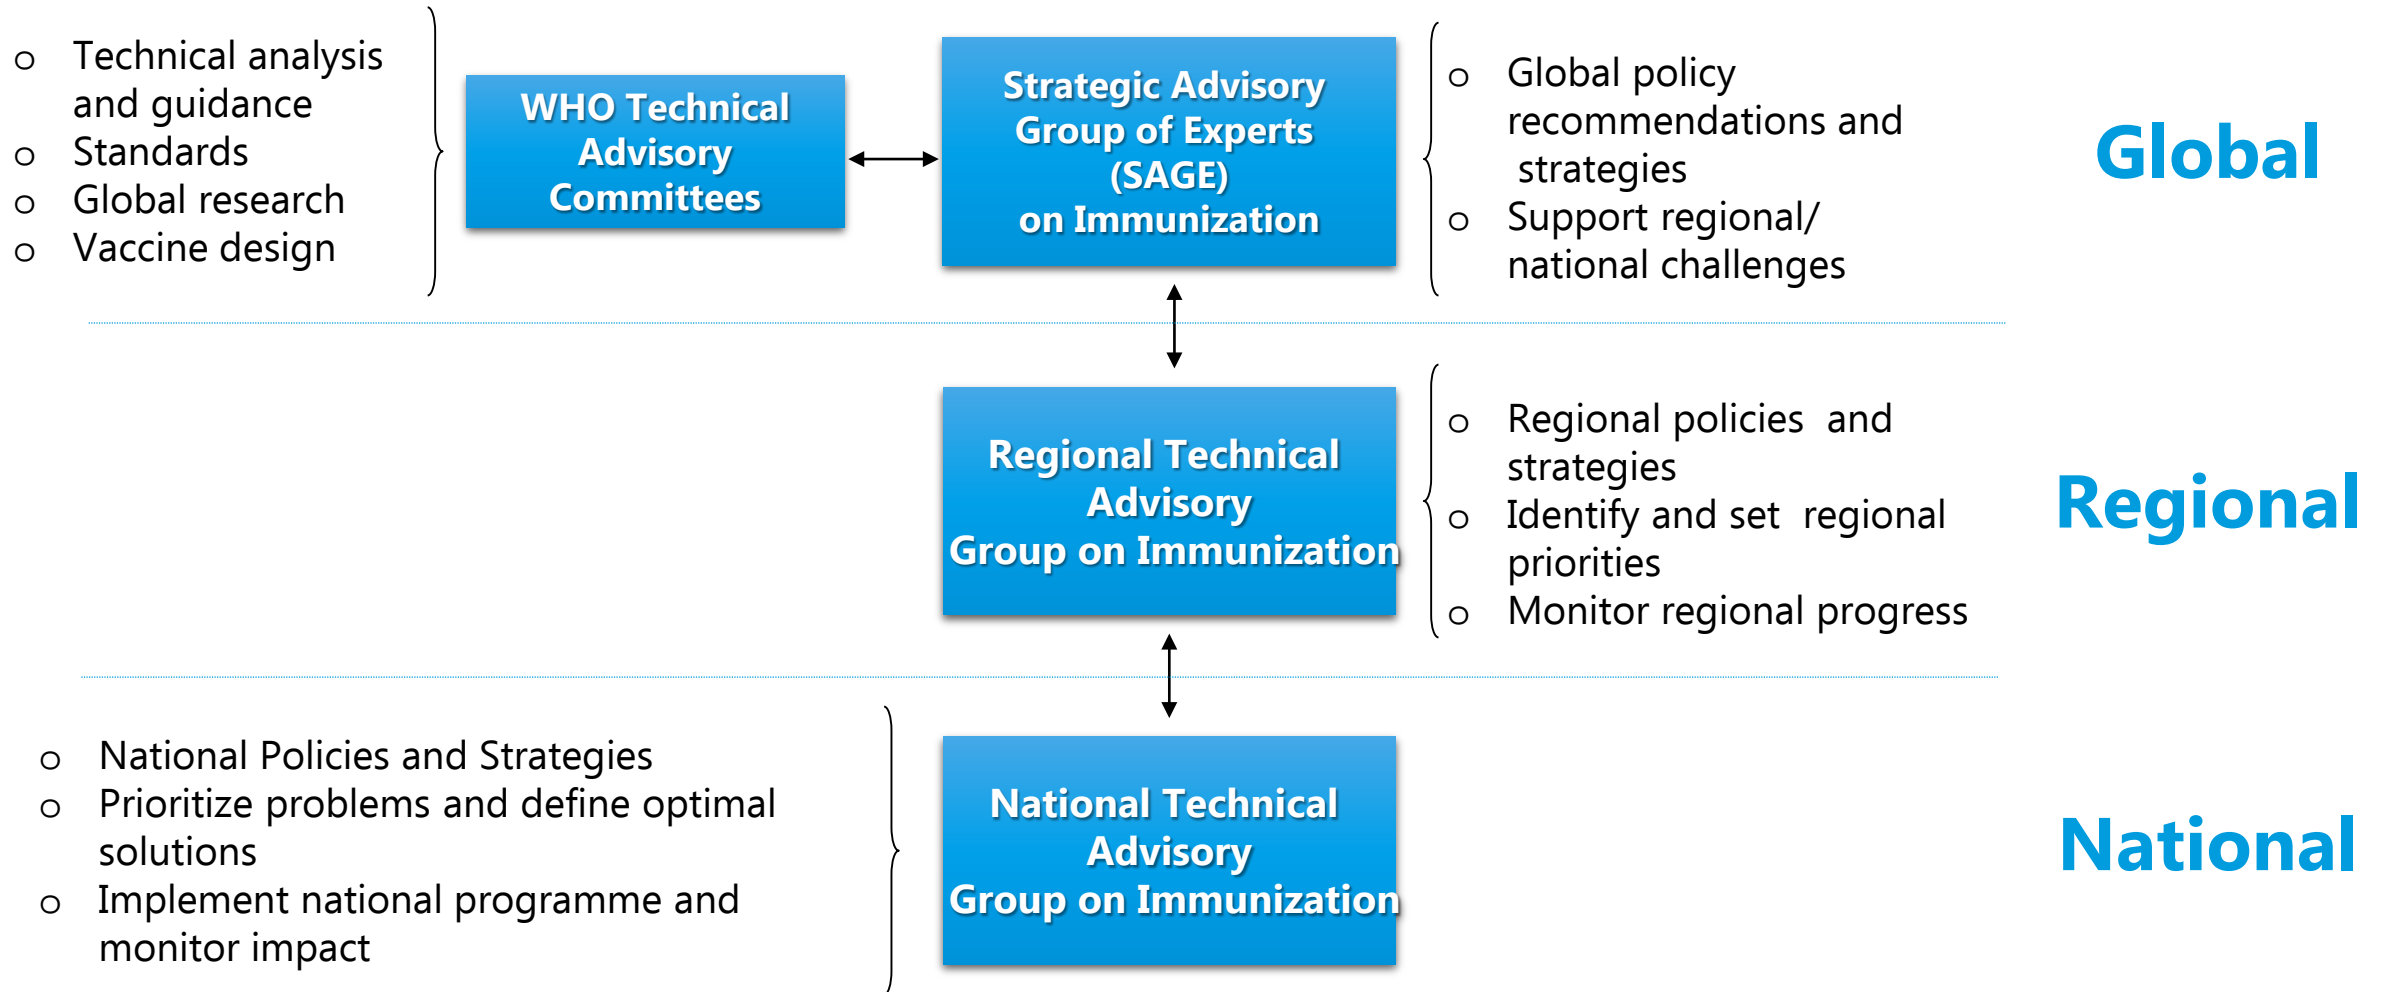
o Technical analysis and guidance
o Standards
o Global research
o Vaccine design

WHO Technical Advisory Committees

Strategic Advisory Group of Experts (SAGE) on Immunization

o Global policy recommendations and strategies
o Support regional/ national challenges

Global

Regional Technical Advisory Group on Immunization

o Regional policies and strategies
o Identify and set regional priorities
o Monitor regional progress

Regional

o National Policies and Strategies
o Prioritize problems and define optimal solutions
o Implement national programme and monitor impact

National Technical Advisory Group on Immunization

National